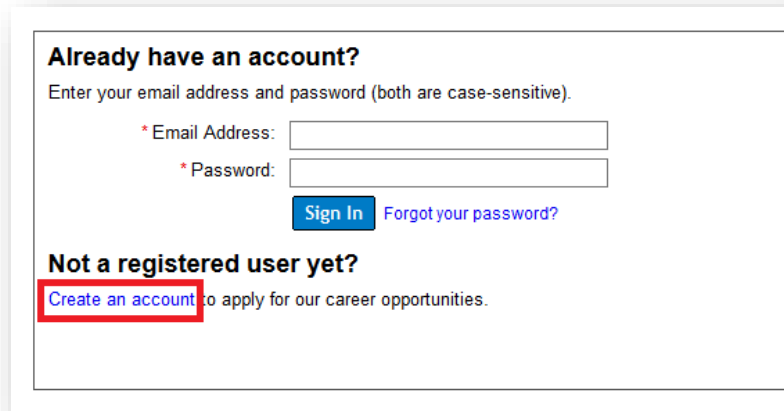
Already have an account?

Enter your email address and password (both are case-sensitive).

* Email Address:

* Password:

Sign In Forgot your password?

Not a registered user yet?

Create an account to apply for our career opportunities.